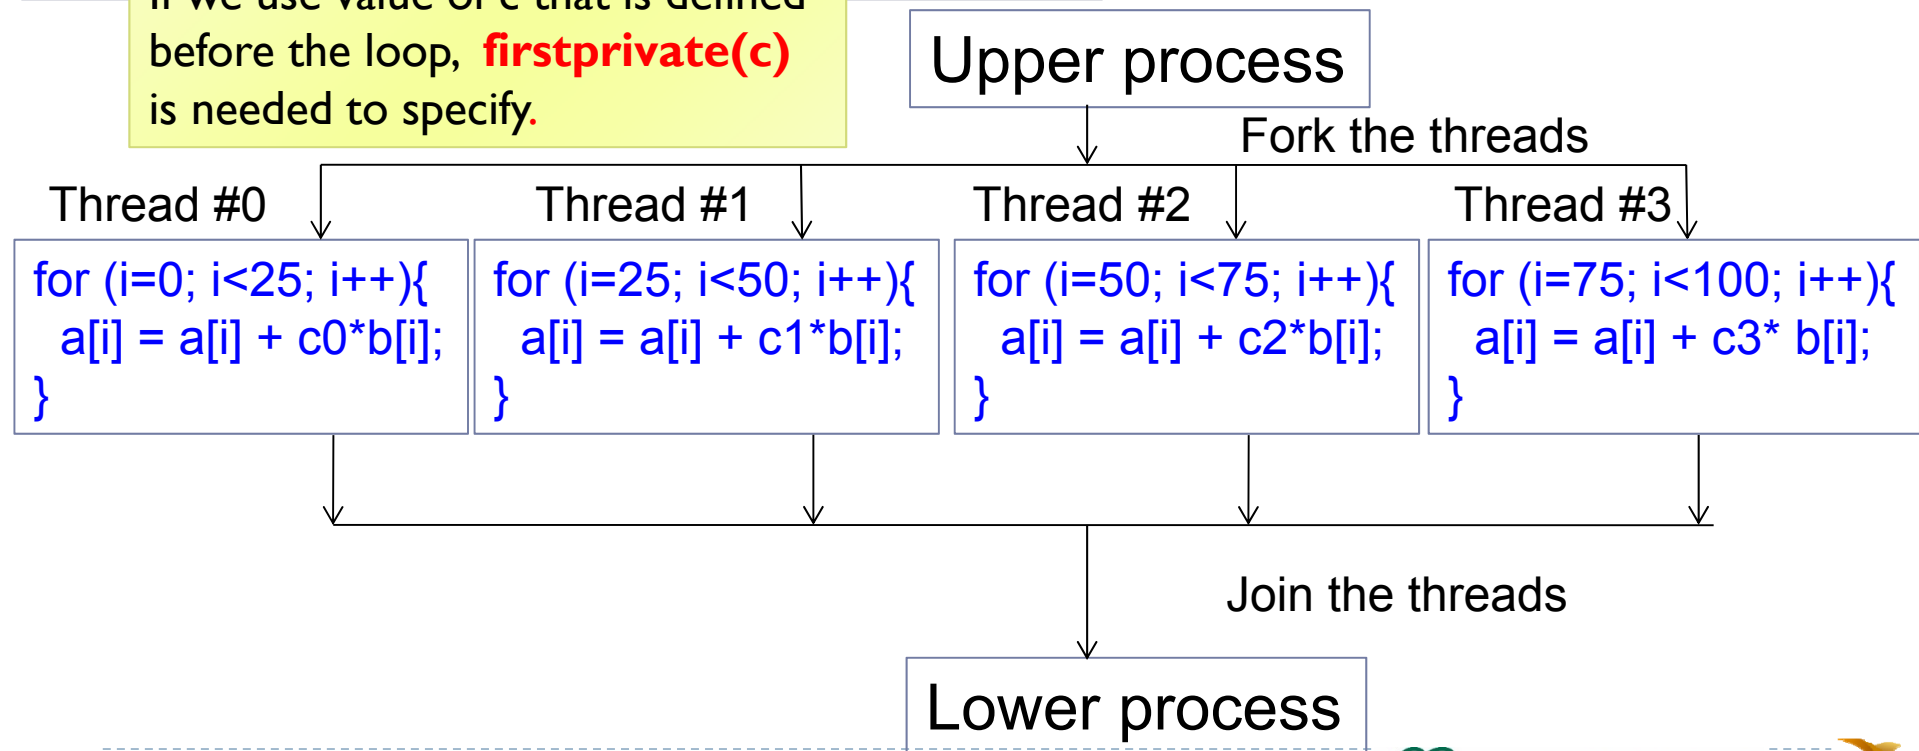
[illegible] before the loop, firstprivate(c) is needed to specify.

Upper process

Fork the threads

Thread #0

for (i=0; i<25; i++){
a[i] = a[i] + c0*b[i];
}

Thread #1

for (i=25; i<50; i++){
a[i] = a[i] + c1*b[i];
}

Thread #2

for (i=50; i<75; i++){
a[i] = a[i] + c2*b[i];
}

Thread #3

for (i=75; i<100; i++){
a[i] = a[i] + c3* b[i];
}

Join the threads

Lower process